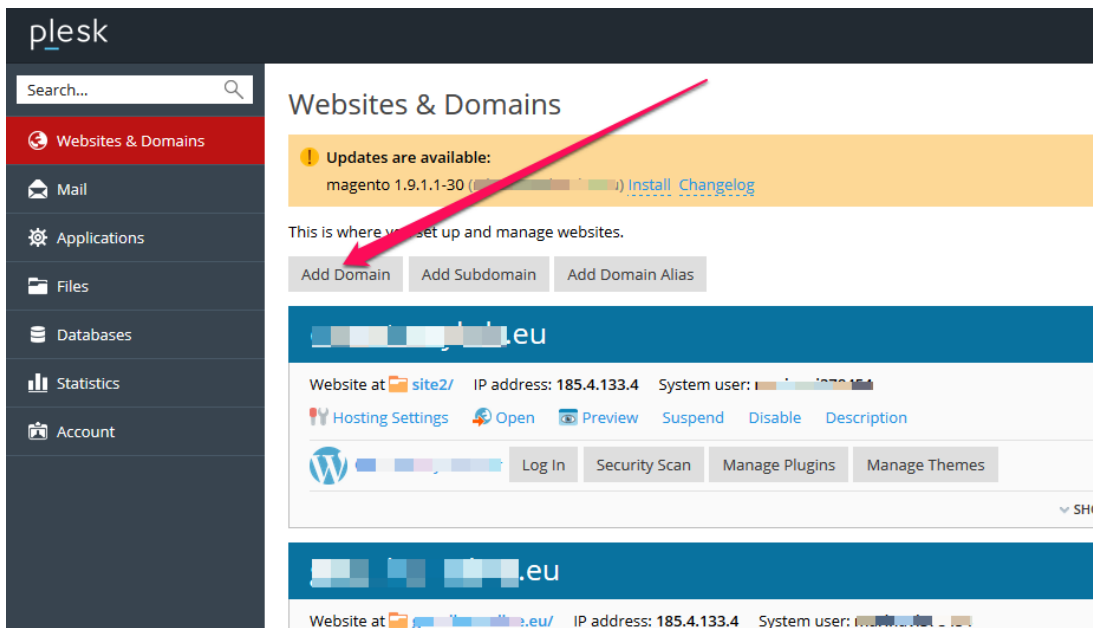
plesk

Search...

Websites & Domains
Mail
Applications
Files
Databases
Statistics
Account

Websites & Domains

Updates are available:
magento 1.9.1.1-30 ([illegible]) Install Changelog

This is where y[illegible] set up and manage websites.

Add Domain Add Subdomain Add Domain Alias

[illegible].eu

Website at site2/ IP address: 185.4.133.4 System user: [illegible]

Hosting Settings Open Preview Suspend Disable Description

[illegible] Log In Security Scan Manage Plugins Manage Themes

SH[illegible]

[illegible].eu

Website at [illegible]e.eu/ IP address: 185.4.133.4 System user: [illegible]